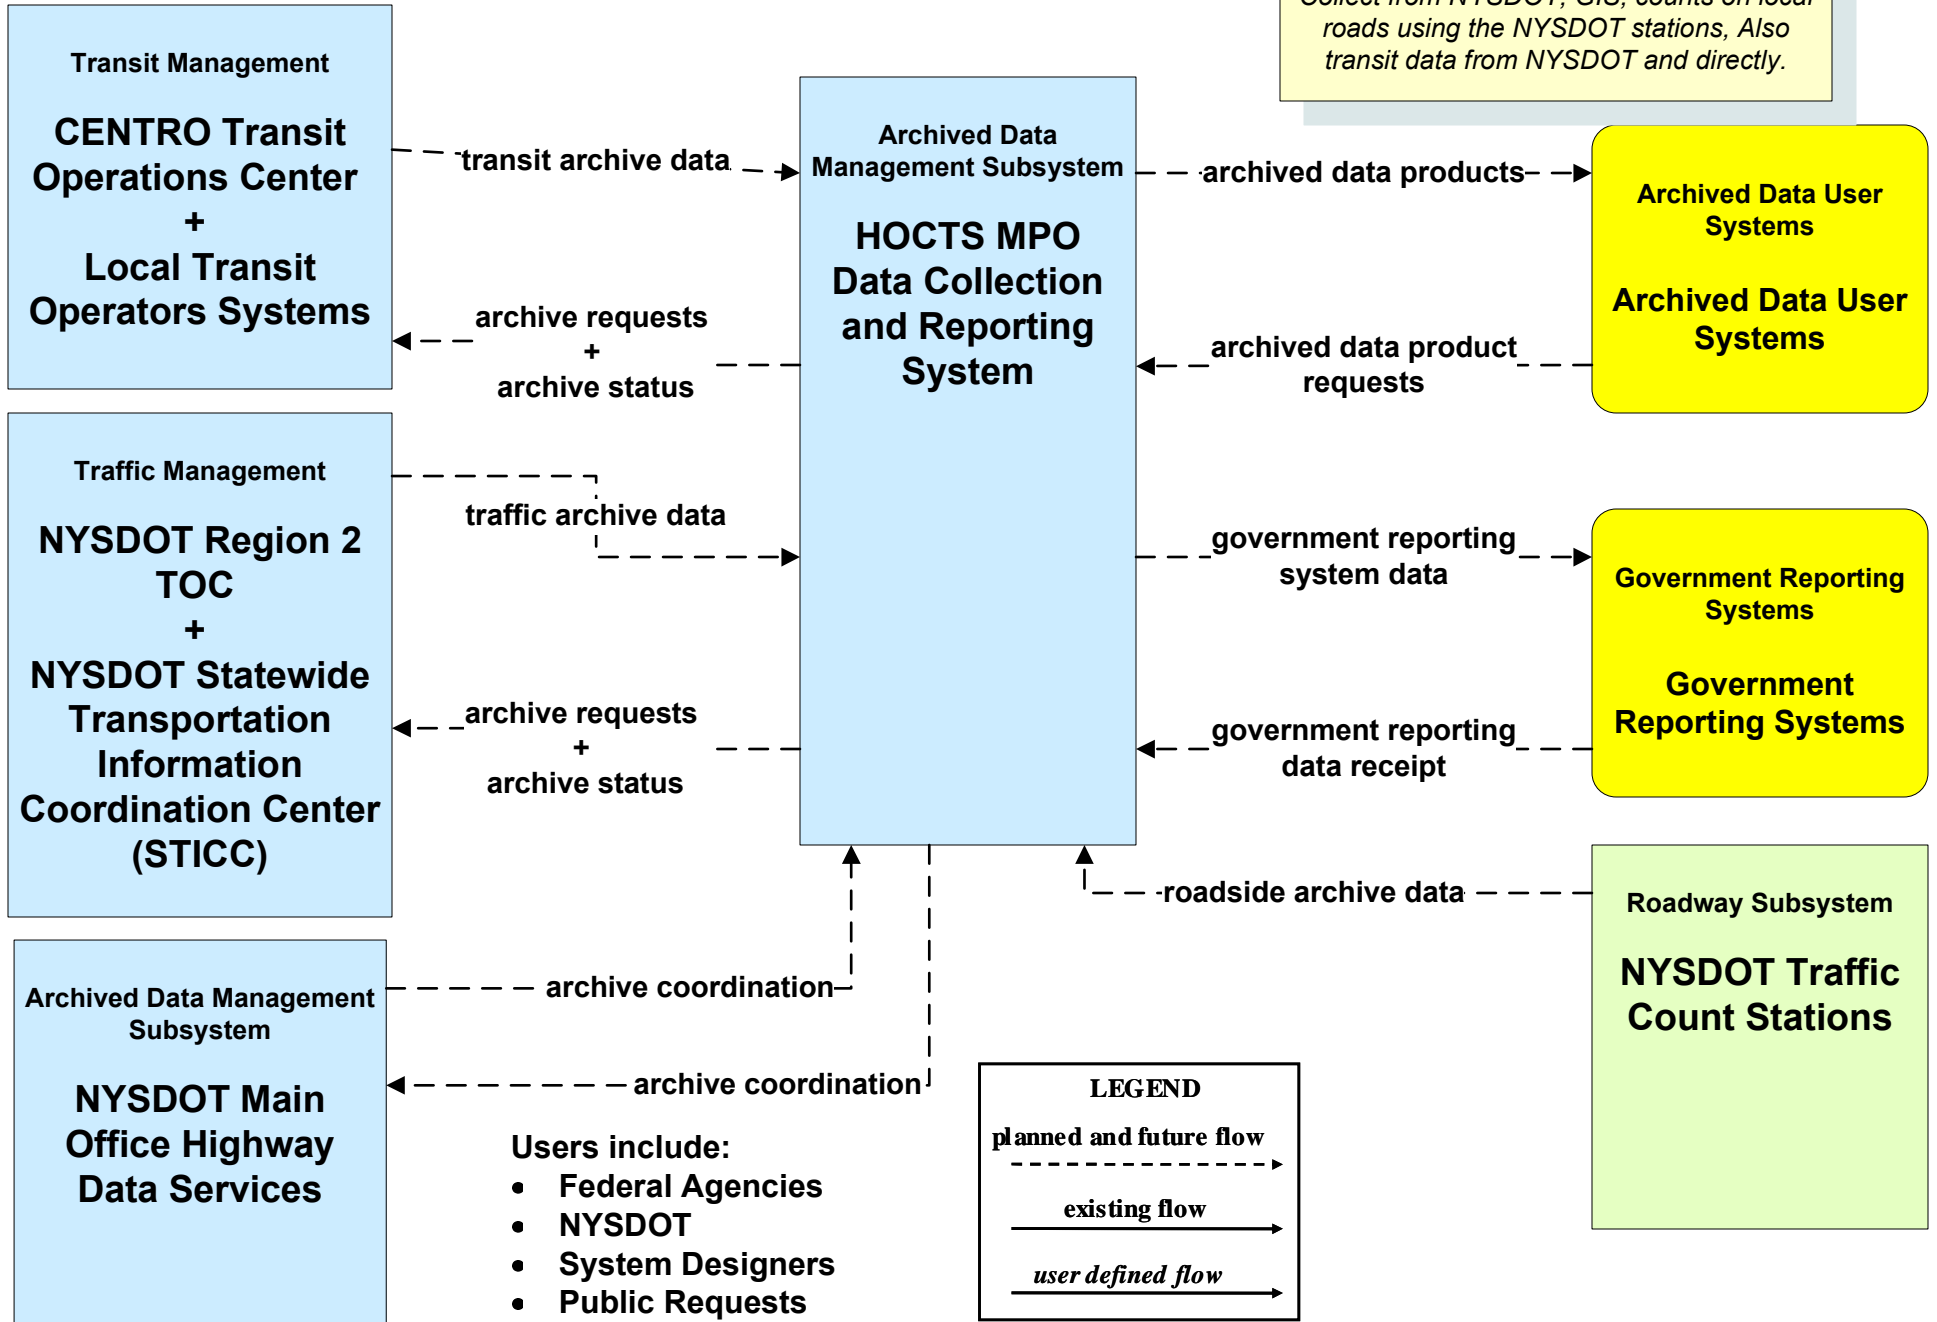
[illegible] roads using the NYSDOT stations, Also transit data from NYSDOT and directly.

Transit Management

CENTRO Transit Operations Center + Local Transit Operators Systems

transit archive data

archive requests + archive status

Archived Data Management Subsystem

HOCTS MPO Data Collection and Reporting System

archived data products

archived data product requests

Archived Data User Systems

Archived Data User Systems

Traffic Management

NYSDOT Region 2 TOC + NYSDOT Statewide Transportation Information Coordination Center (STICC)

traffic archive data

archive requests + archive status

government reporting system data

government reporting data receipt

Government Reporting Systems

Government Reporting Systems

roadside archive data

Roadway Subsystem

NYSDOT Traffic Count Stations

Archived Data Management Subsystem

NYSDOT Main Office Highway Data Services

archive coordination

archive coordination

Users include:
- Federal Agencies
- NYSDOT
- System Designers
- Public Requests

LEGEND
planned and future flow
existing flow
user defined flow